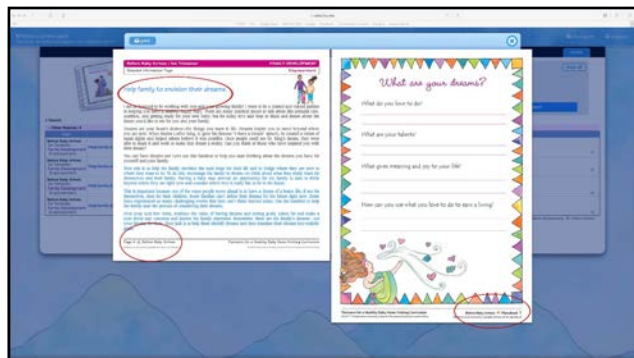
Help family to envision their dreams

What are your dreams?

What do you love to do?

What are your talents?

What gives meaning and joy to your life?

How can you use what you love to do to earn a living?

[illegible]